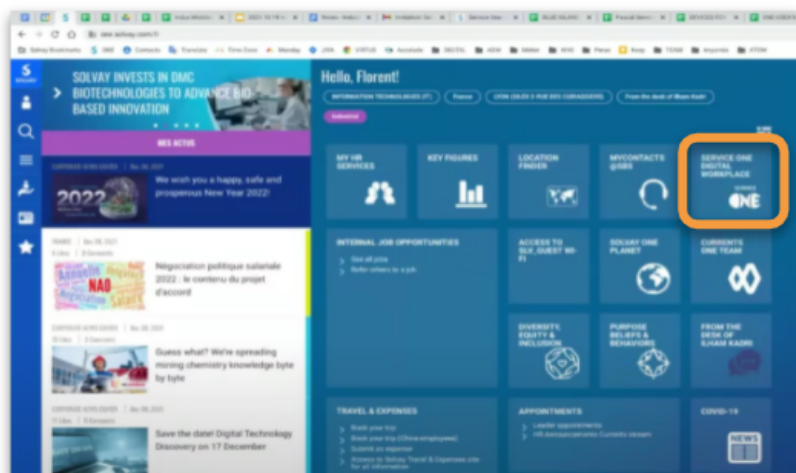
www.solvay.com/fr

SOLVAY INVESTS IN DMC BIOTECHNOLOGIES TO ADVANCE BIO-BASED INNOVATION

MES ACTUS

Dec 30, 2021

We wish you a happy, safe and prosperous New Year 2022!

2022

Dec 28, 2021

Négociation politique salariale 2022 : le contenu du projet d'accord

NAO

Salaire

Dec 28, 2021

Guess what? We're spreading mining chemistry knowledge byte by byte

Dec 28, 2021

Save the date! Digital Technology Discovery on 17 December

Hello, Florent!

INFORMATION TECHNOLOGIES (IT)

France

Industrial

MY HR SERVICES

KEY FIGURES

LOCATION FINDER

MYCONTACTS @SBS

SERVICE ONE DIGITAL WORKPLACE

SERVICE ONE

INTERNAL JOB OPPORTUNITIES

See all jobs

Refer others to a job

ACCESS TO SLX_GUEST WI-FI

SOLVAY ONE PLANET

CURRENTS ONE TEAM

DIVERSITY, EQUITY & INCLUSION

PURPOSE BELIEFS & BEHAVIORS

FROM THE DESK OF ILHAM KADRI

TRAVEL & EXPENSES

APPOINTMENTS

COVID-19

NEWS